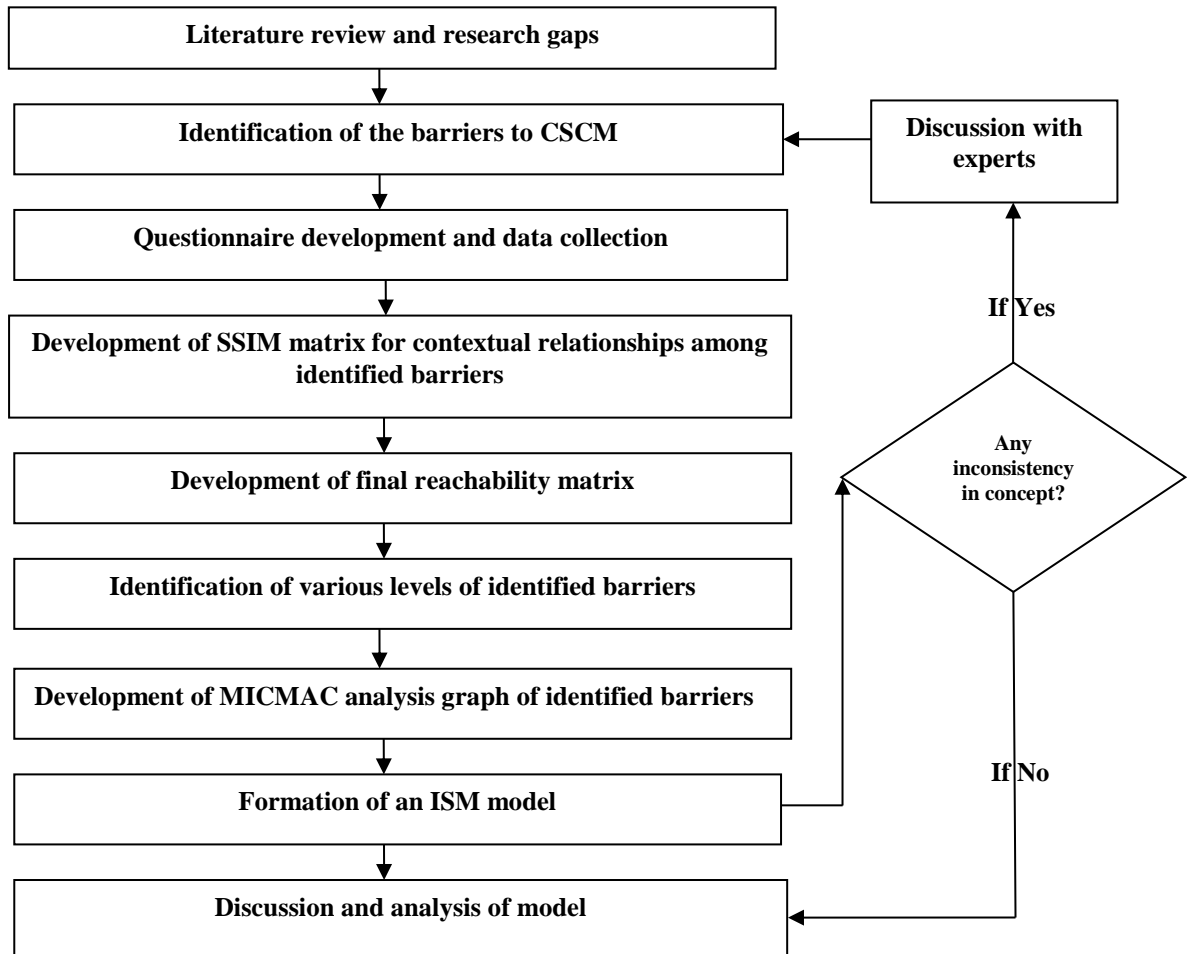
Literature review and research gaps

Identification of the barriers to CSCM

Discussion with experts

Questionnaire development and data collection

If Yes

Development of SSIM matrix for contextual relationships among identified barriers

Any inconsistency in concept?

Development of final reachability matrix

Identification of various levels of identified barriers

Development of MICMAC analysis graph of identified barriers

If No

Formation of an ISM model

Discussion and analysis of model